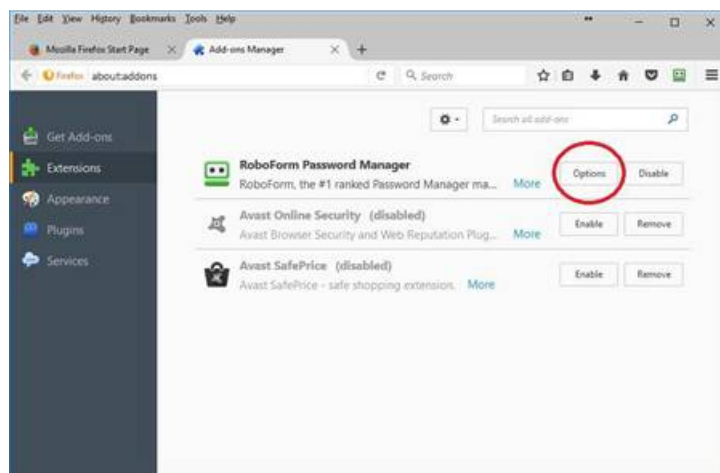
File Edit View History Bookmarks Tools Help

Mozilla Firefox Start Page

Add-ons Manager

+

Firefox about:addons

Search

Search all add-ons

Get Add-ons

Extensions

Appearance

Plugins

Services

RoboForm Password Manager

RoboForm, the #1 ranked Password Manager ma... More

Options

Disable

Avast Online Security (disabled)

Avast Browser Security and Web Reputation Plug... More

Enable

Remove

Avast SafePrice (disabled)

Avast SafePrice - safe shopping extension. More

Enable

Remove